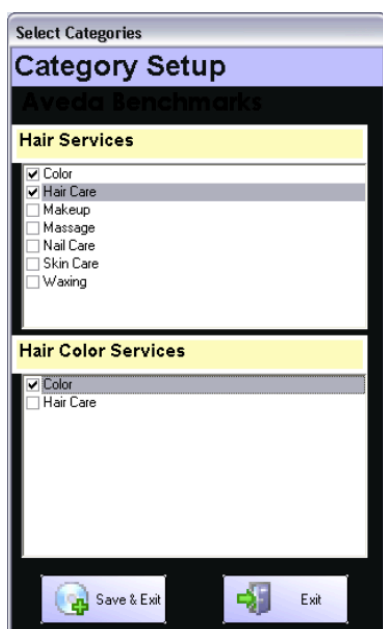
Select Categories

Category Setup

Aveda Benchmarks

Hair Services

☑ Color
☑ Hair Care
☐ Makeup
☐ Massage
☐ Nail Care
☐ Skin Care
☐ Waxing

Hair Color Services

☑ Color
☐ Hair Care

Save & Exit

Exit